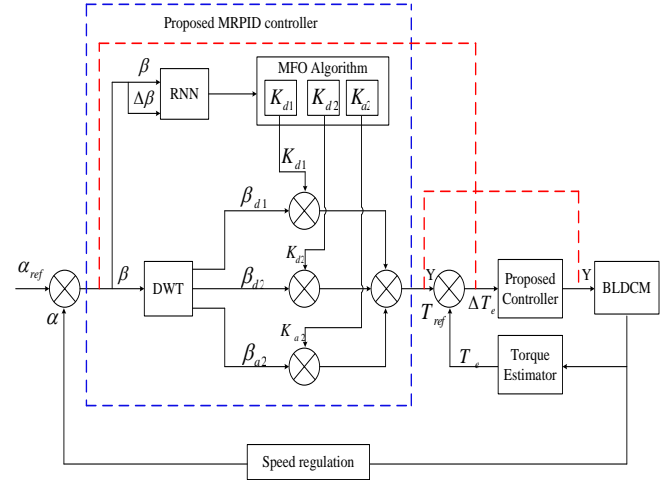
Proposed MRPID controller

$\beta$

$\Delta\beta$

RNN

MFO Algorithm

$K_{d1}$

$K_{d2}$

$K_{a2}$

$K_{d1}$

$\beta_{d1}$

$K_{d2}$

$\alpha_{ref}$

$\alpha$

$\beta$

DWT

$\beta_{d2}$

$K_{a2}$

$\beta_{a2}$

Y

$T_{ref}$

$\Delta T_e$

Proposed Controller

Y

BLDCM

$T_e$

Torque Estimator

Speed regulation